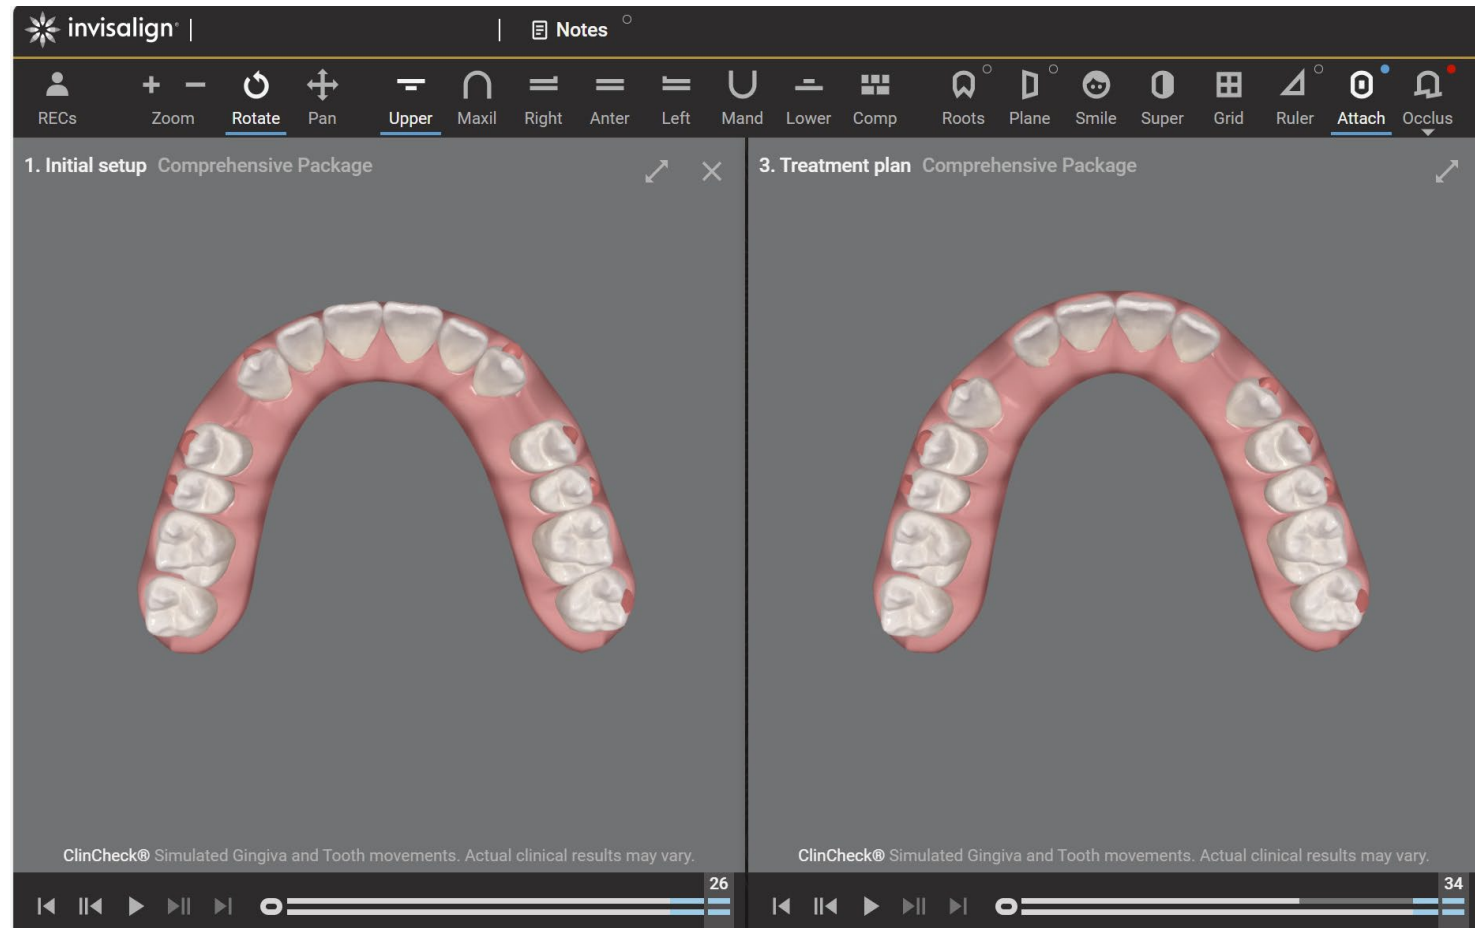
invisalign | | Notes

RECs + − Zoom Rotate Pan Upper Maxil Right Anter Left Mand Lower Comp Roots Plane Smile Super Grid Ruler Attach Occlus

1. Initial setup Comprehensive Package

3. Treatment plan Comprehensive Package

ClinCheck® Simulated Gingiva and Tooth movements. Actual clinical results may vary.

ClinCheck® Simulated Gingiva and Tooth movements. Actual clinical results may vary.

26

34